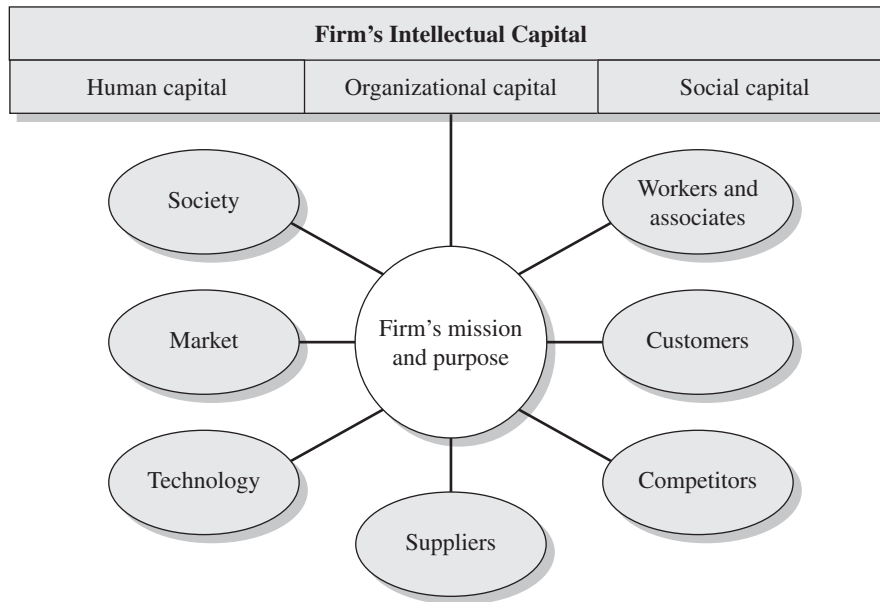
Firm's Intellectual Capital

| Human capital | Organizational capital | Social capital |
|---|---|---|

Society

Workers and associates

Market

Firm's mission and purpose

Customers

Technology

Competitors

Suppliers